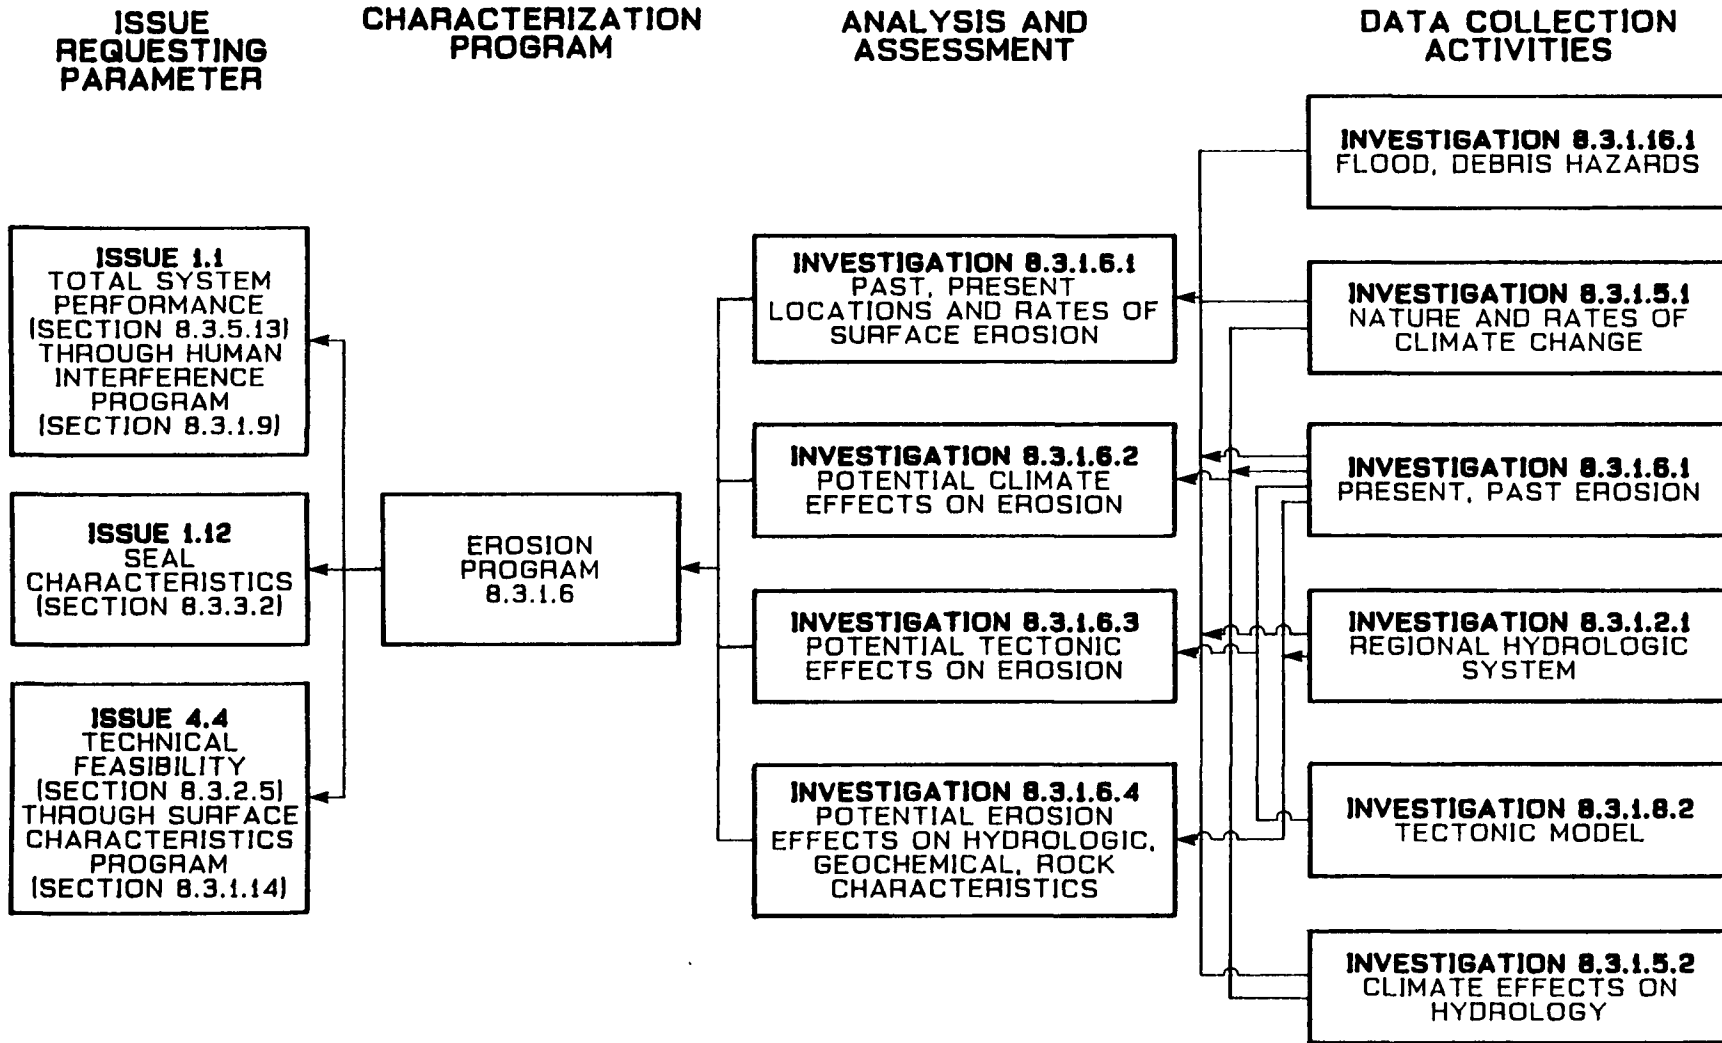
ISSUE REQUESTING PARAMETER

CHARACTERIZATION PROGRAM

ANALYSIS AND ASSESSMENT

DATA COLLECTION ACTIVITIES

ISSUE 1.1
TOTAL SYSTEM PERFORMANCE (SECTION 8.3.5.13) THROUGH HUMAN INTERFERENCE PROGRAM (SECTION 8.3.1.9)

ISSUE 1.12
SEAL CHARACTERISTICS (SECTION 8.3.3.2)

ISSUE 4.4
TECHNICAL FEASIBILITY (SECTION 8.3.2.5) THROUGH SURFACE CHARACTERISTICS PROGRAM (SECTION 8.3.1.14)

EROSION PROGRAM 8.3.1.6

INVESTIGATION 8.3.1.6.1
PAST, PRESENT LOCATIONS AND RATES OF SURFACE EROSION

INVESTIGATION 8.3.1.6.2
POTENTIAL CLIMATE EFFECTS ON EROSION

INVESTIGATION 8.3.1.6.3
POTENTIAL TECTONIC EFFECTS ON EROSION

INVESTIGATION 8.3.1.6.4
POTENTIAL EROSION EFFECTS ON HYDROLOGIC, GEOCHEMICAL, ROCK CHARACTERISTICS

INVESTIGATION 8.3.1.16.1
FLOOD, DEBRIS HAZARDS

INVESTIGATION 8.3.1.5.1
NATURE AND RATES OF CLIMATE CHANGE

INVESTIGATION 8.3.1.6.1
PRESENT, PAST EROSION

INVESTIGATION 8.3.1.2.1
REGIONAL HYDROLOGIC SYSTEM

INVESTIGATION 8.3.1.8.2
TECTONIC MODEL

INVESTIGATION 8.3.1.5.2
CLIMATE EFFECTS ON HYDROLOGY